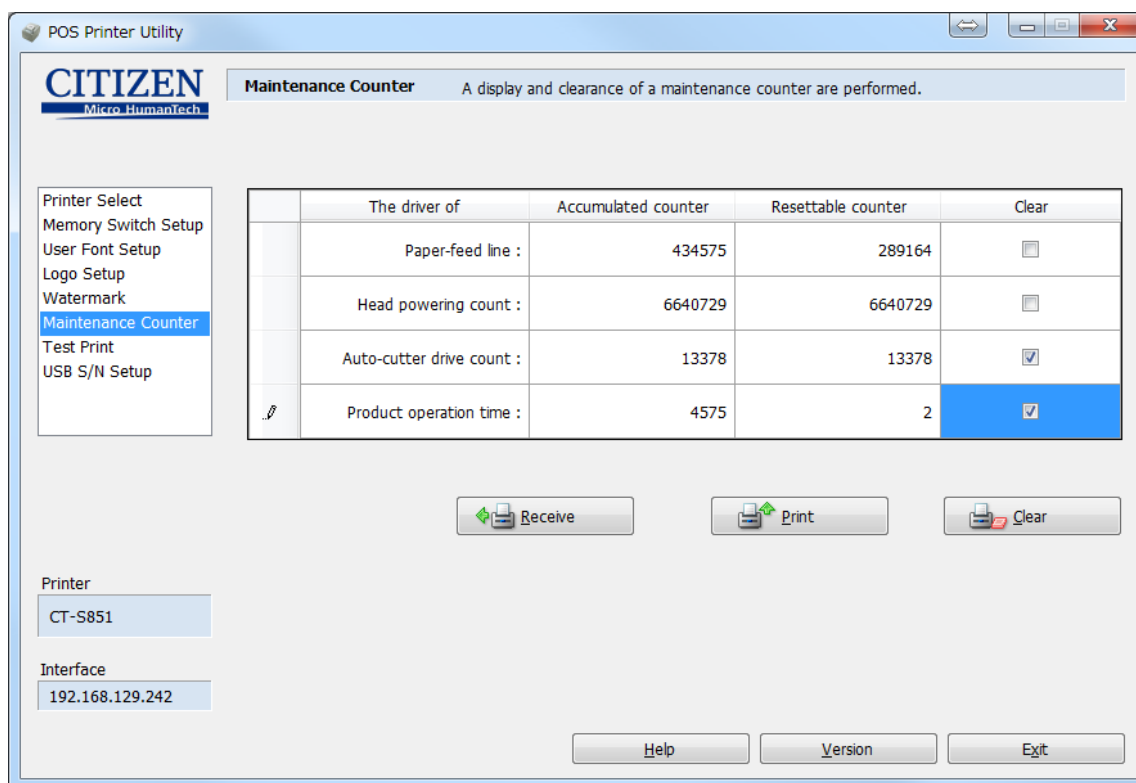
POS Printer Utility

CITIZEN
Micro HumanTech

Maintenance Counter A display and clearance of a maintenance counter are performed.

Printer Select
Memory Switch Setup
User Font Setup
Logo Setup
Watermark
Maintenance Counter
Test Print
USB S/N Setup

| | The driver of | Accumulated counter | Resettable counter | Clear |
|---|---|---|---|---|
| | Paper-feed line : | 434575 | 289164 | ☐ |
| | Head powering count : | 6640729 | 6640729 | ☐ |
| | Auto-cutter drive count : | 13378 | 13378 | ☑ |
| | Product operation time : | 4575 | 2 | ☑ |

Receive
Print
Clear

Printer
CT-S851

Interface
192.168.129.242

Help
Version
Exit